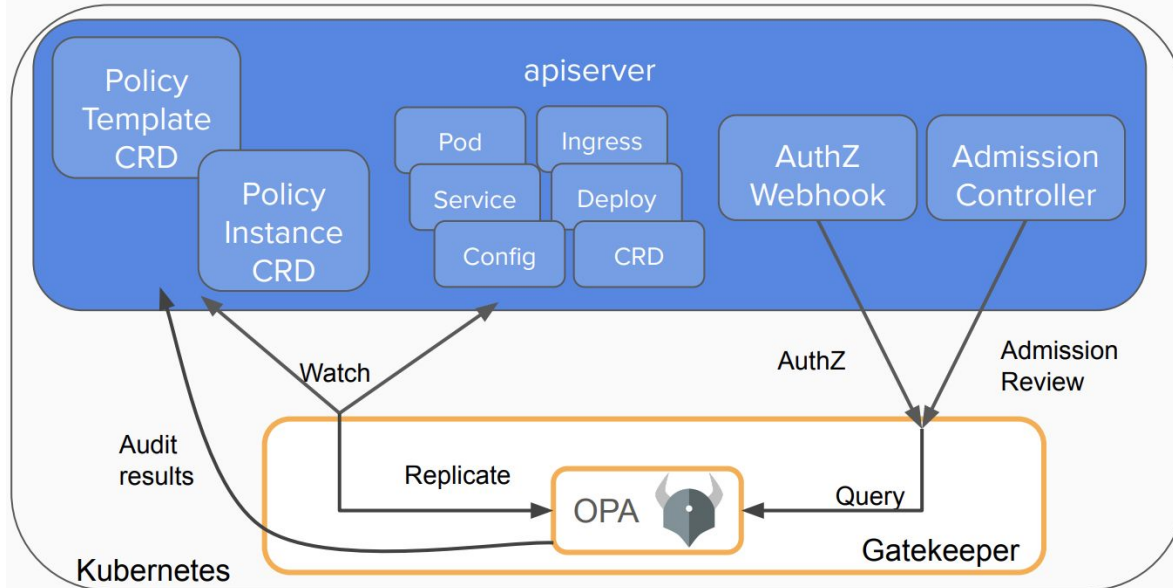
Policy Template CRD

Policy Instance CRD

apiserver

Pod

Ingress

Service

Deploy

Config

CRD

AuthZ Webhook

Admission Controller

Watch

AuthZ

Admission Review

Audit results

Replicate

OPA

Query

Gatekeeper

Kubernetes